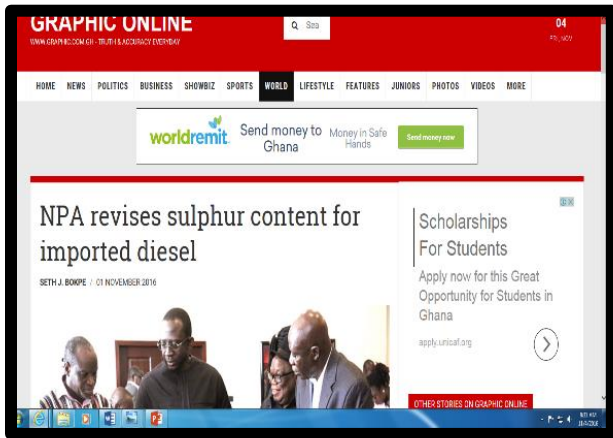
GRAPHIC ONLINE
WWW.GRAPHIC.COM.GH - TRUTH & ACCURACY EVERYDAY

Sea

04
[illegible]

HOME NEWS POLITICS BUSINESS SHOWBIZ SPORTS WORLD LIFESTYLE FEATURES JUNIORS PHOTOS VIDEOS MORE

worldremit Send money to Ghana Money in Safe Hands Send money now

NPA revises sulphur content for imported diesel

SETH J. BOKPE / 01 NOVEMBER 2016

Scholarships For Students
Apply now for this Great Opportunity for Students in Ghana
apply.unisaf.org

OTHER STORIES ON GRAPHIC ONLINE